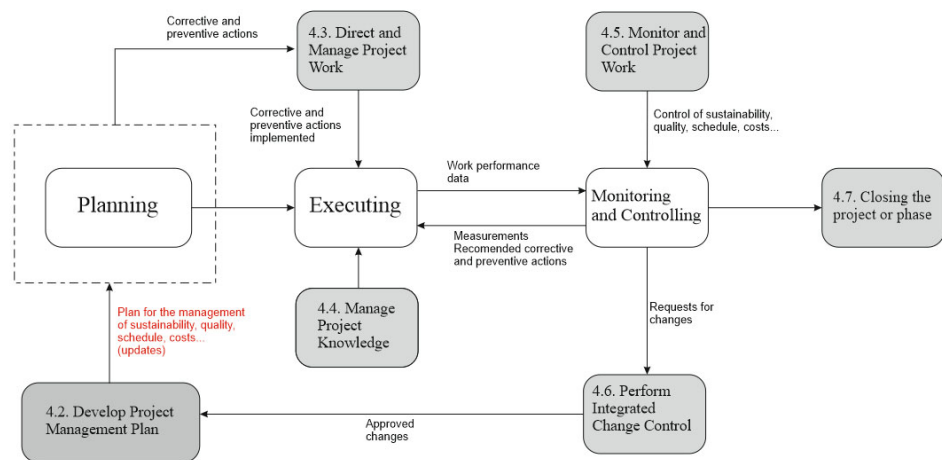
Corrective and preventive actions

4.3. Direct and Manage Project Work

4.5. Monitor and Control Project Work

Corrective and preventive actions implemented

Control of sustainability, quality, schedule, costs...

Work performance data

Planning

Executing

Monitoring and Controlling

4.7. Closing the project or phase

Measurements
Recomended corrective and preventive actions

Plan for the management of sustainability, quality, schedule, costs... (updates)

4.4. Manage Project Knowledge

Requests for changes

4.2. Develop Project Management Plan

Approved changes

4.6. Perform Integrated Change Control